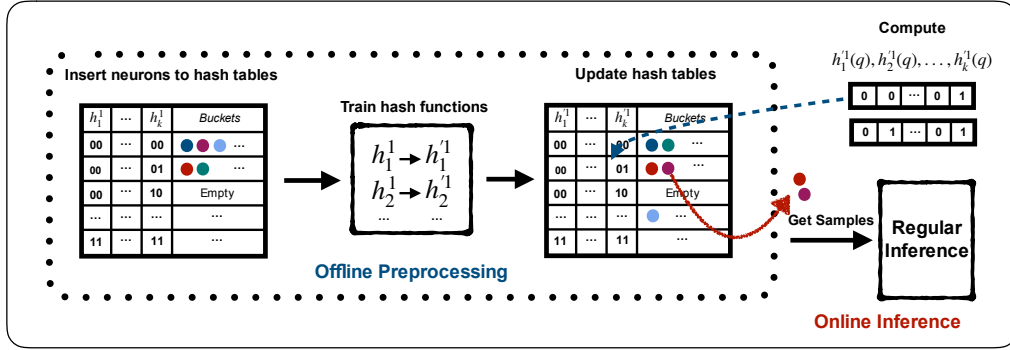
Insert neurons to hash tables

| $h_1^1$ | ··· | $h_k^1$ | Buckets |
|---|---|---|---|
| 00 | ··· | 00 | ··· |
| 00 | ··· | 01 | ··· |
| 00 | ··· | 10 | Empty |
| ··· | ··· | ··· | ··· |
| 11 | ··· | 11 | ··· |

Train hash functions

$h_1^1 \rightarrow h_1^{'1}$
$h_2^1 \rightarrow h_2^{'1}$
··· ···

Update hash tables

| $h_1^{'1}$ | ··· | $h_k^{'1}$ | Buckets |
|---|---|---|---|
| 00 | ··· | 00 | ··· |
| 00 | ··· | 01 | ··· |
| 00 | ··· | 10 | Empty |
| ··· | ··· | ··· | ··· |
| 11 | ··· | 11 | ··· |

Offline Preprocessing

Compute
$h_1^{'1}(q), h_2^{'1}(q), \ldots, h_k^{'1}(q)$

| 0 | 0 | ··· | 0 | 1 |
|---|---|---|---|---|

| 0 | 1 | ··· | 0 | 1 |
|---|---|---|---|---|

Get Samples

Regular Inference

Online Inference